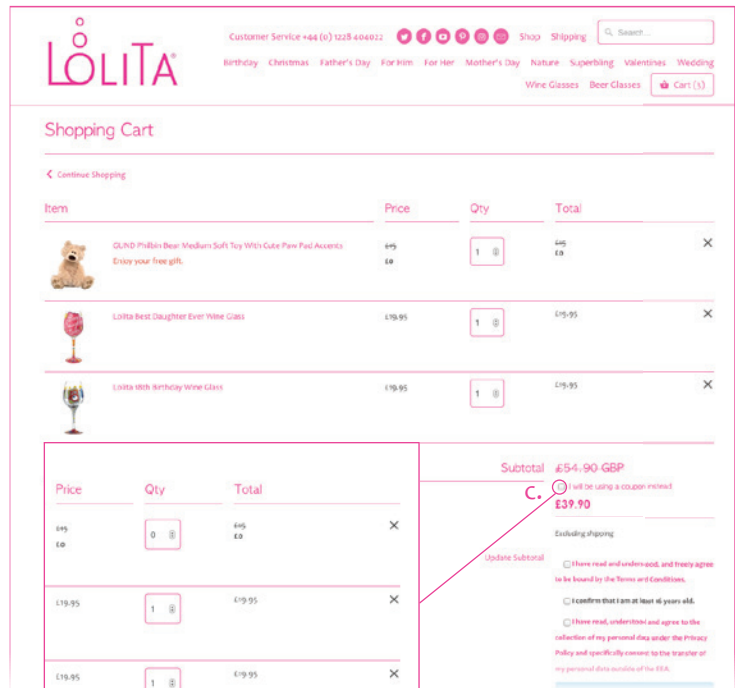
LOLITA®

Customer Service +44 (0) 1228 404022 Shop Shipping Search...

Birthday Christmas Father's Day For Him For Her Mother's Day Nature Superbing Valentines Wedding

Wine Glasses Beer Glasses Cart (3)

Shopping Cart

Continue Shopping

| Item | Price | Qty | Total |
|---|---|---|---|
| GUND Philbin Bear Medium Soft Toy With Cute Paw Pad Accents Enjoy your free gift. | £15 £0 | 1 | £15 £0 |
| Lolita Best Daughter Ever Wine Glass | £19.95 | 1 | £15.95 |
| Lolita 18th Birthday Wine Glass | £19.95 | 1 | £19.95 |

| Price | Qty | Total |
|---|---|---|
| £15 £0 | 0 | £15 £0 |
| £19.95 | 1 | £19.95 |
| £19.95 | 1 | £19.95 |

Subtotal £54.90 GBP

C.

I will be using a coupon instead

£39.90

Excluding shipping

Update Subtotal

I have read and understood, and freely agree to be bound by the Terms and Conditions.

I confirm that I am at least 16 years old.

I have read, understood and agree to the collection of my personal data under the Privacy Policy and specifically consent to the transfer of my personal data outside of the EEA.